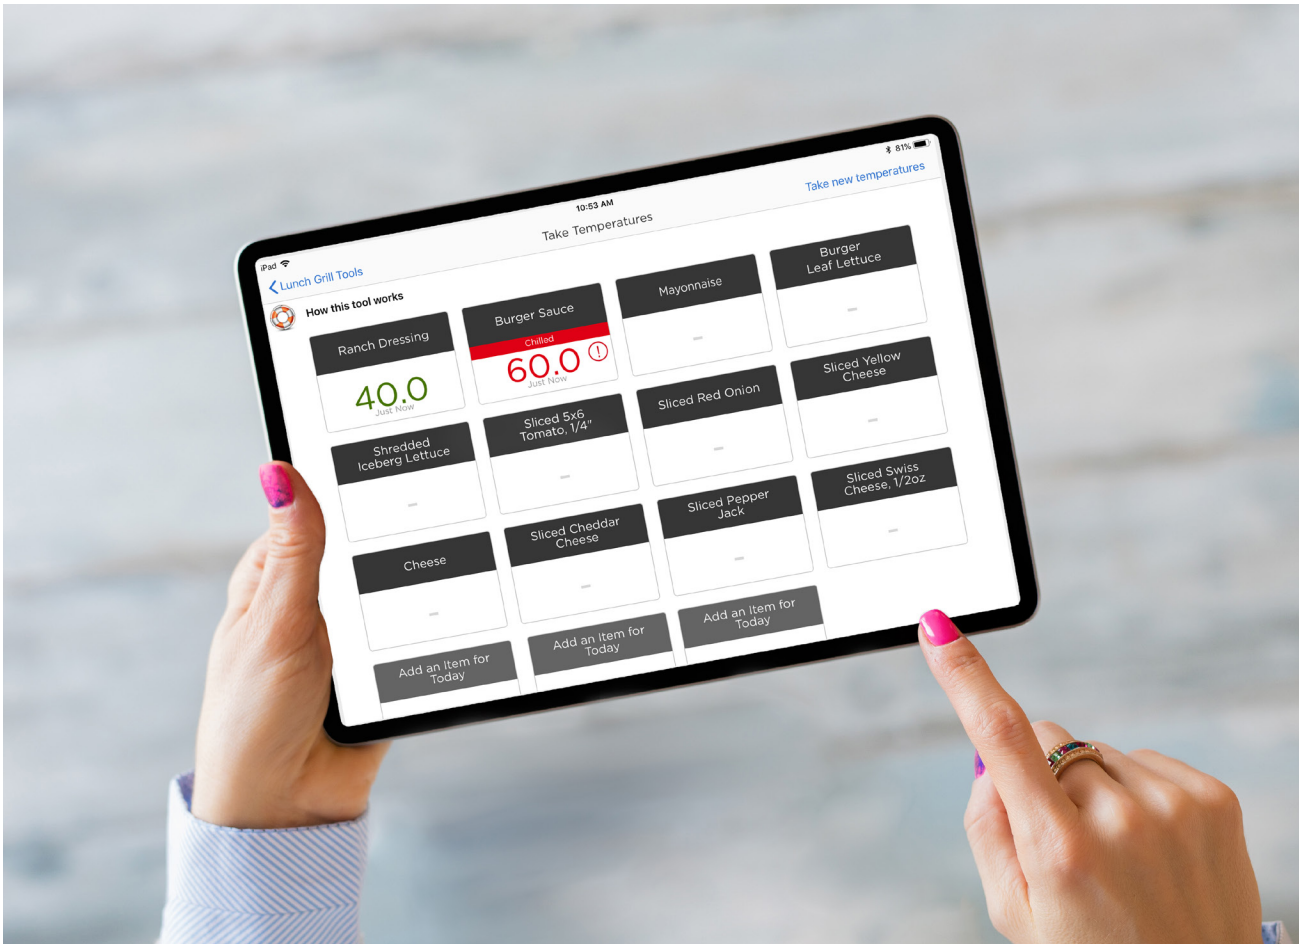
iPad
10:53 AM
81%
Lunch Grill Tools
Take Temperatures
Take new temperatures
How this tool works

Ranch Dressing
40.0
Just Now

Burger Sauce
Chilled
60.0
Just Now

Mayonnaise
—

Burger Leaf Lettuce
—

Shredded Iceberg Lettuce
—

Sliced 5x6 Tomato, 1/4"
—

Sliced Red Onion
—

Sliced Yellow Cheese
—

Cheese
—

Sliced Cheddar Cheese
—

Sliced Pepper Jack
—

Sliced Swiss Cheese, 1/2oz
—

Add an Item for Today

Add an Item for Today

Add an Item for Today